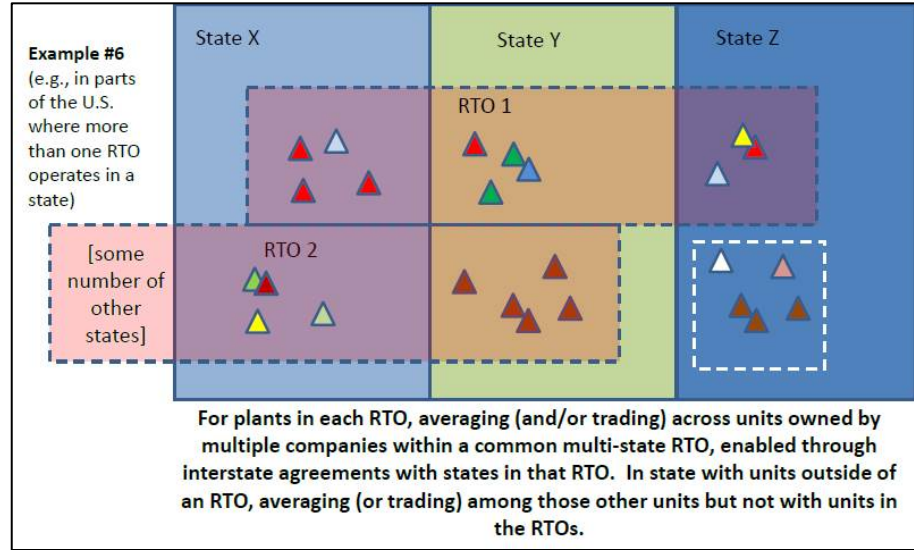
Example #6 (e.g., in parts of the U.S. where more than one RTO operates in a state)

State X

State Y

State Z

RTO 1

RTO 2

[some number of other states]

For plants in each RTO, averaging (and/or trading) across units owned by multiple companies within a common multi-state RTO, enabled through interstate agreements with states in that RTO. In state with units outside of an RTO, averaging (or trading) among those other units but not with units in the RTOs.